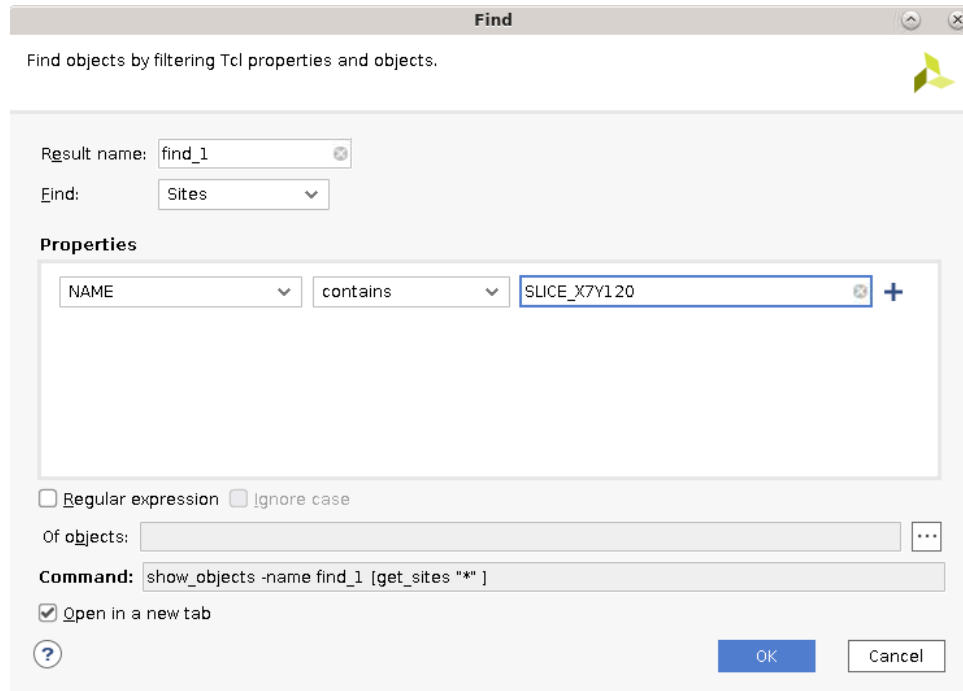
Find

Find objects by filtering Tcl properties and objects.

Result name: find_1

Find: Sites

Properties

NAME | contains | SLICE_X7Y120 +

Regular expression Ignore case

Of objects: ...

Command: show_objects -name find_1 [get_sites "*" ]

Open in a new tab

?

OK Cancel